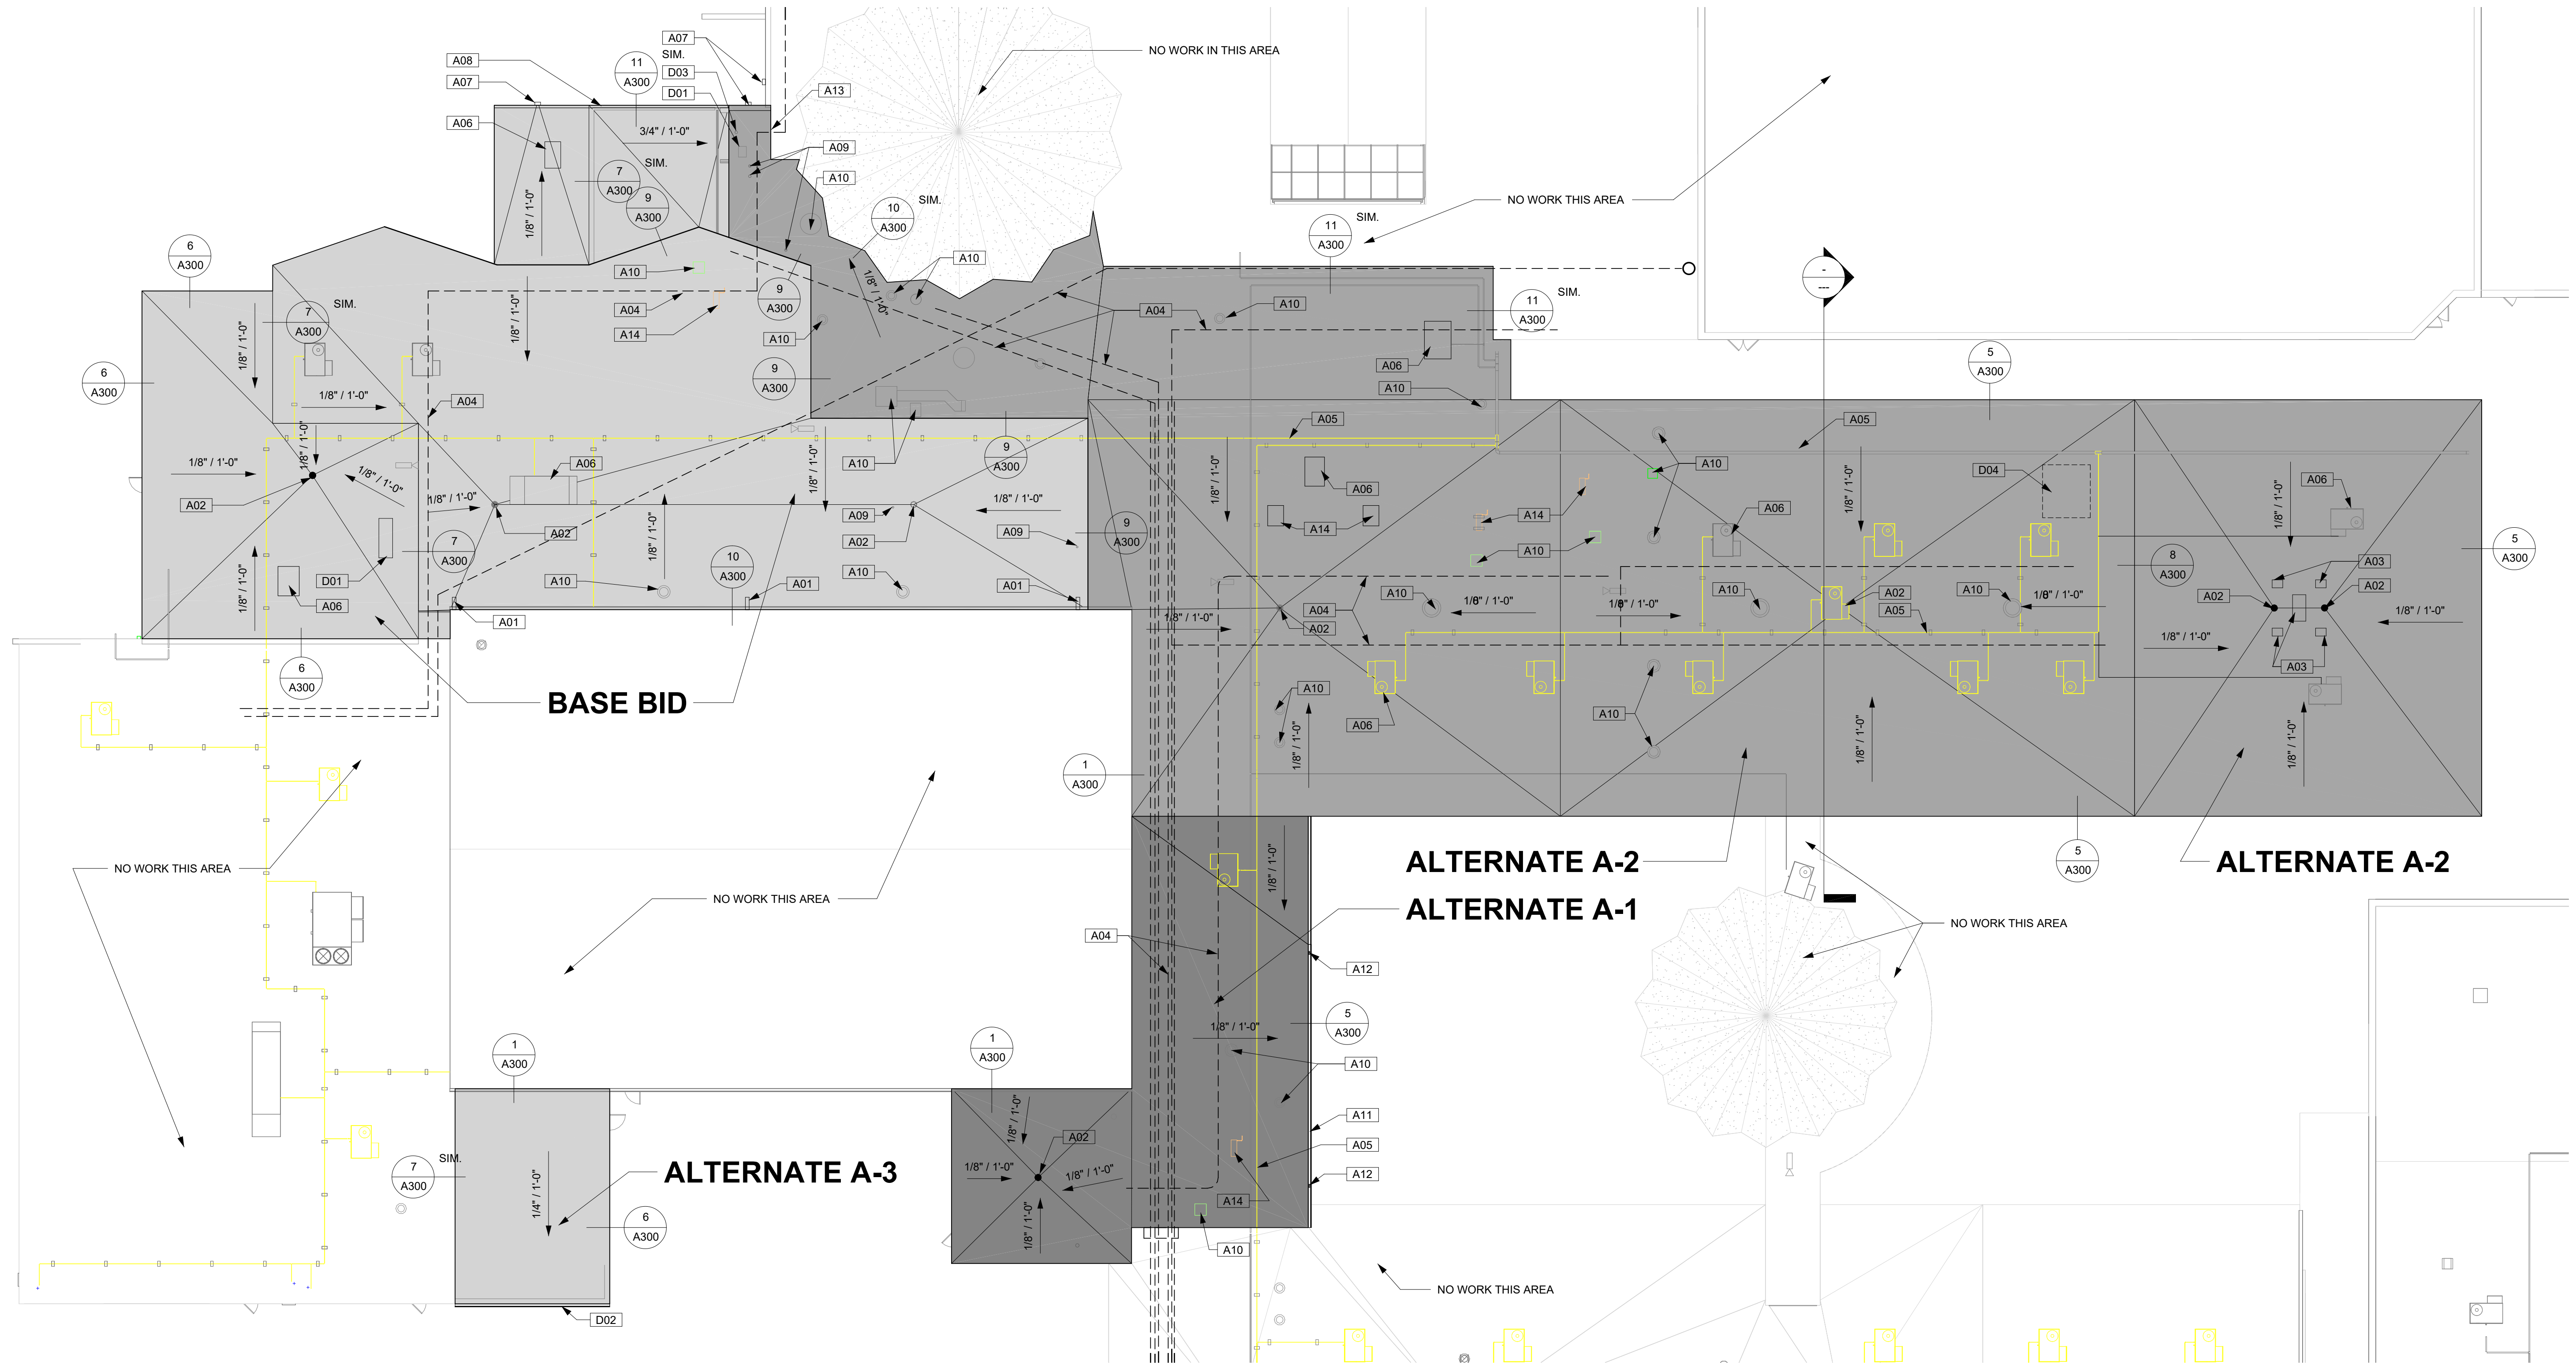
A07
SIM.
D03
D01
A08
A07
11
A300
A06
A13
NO WORK IN THIS AREA
3/4" / 1'-0"
A09
SIM.
7
A300
9
A300
A10
1/8" / 1'-0"
10
A300
SIM.
A10
NO WORK THIS AREA
11
A300
SIM.
6
A300
A10
SIM.
7
A300
1/8" / 1'-0"
A04
9
A300
A14
1/8" / 1'-0"
A10
A04
A10
11
A300
SIM.
6
A300
9
A300
A06
A10
1/8" / 1'-0"
A04
5
A300
A05
A05
1/8" / 1'-0"
A10
9
A300
1/8" / 1'-0"
A06
1/8" / 1'-0"
1/8" / 1'-0"
A06
D04
A06
A02
A02
A09
1/8" / 1'-0"
1/8" / 1'-0"
A09
9
A300
A14
A14
A06
7
A300
A02
A10
1/8" / 1'-0"
A03
5
A300
1/8" / 1'-0"
D01
A10
10
A300
A10
A01
A01
8
A300
A06
A10
A10
A10
A02
A10
1/8" / 1'-0"
A02
A05
A02
A01
A04
1/8" / 1'-0"
1/8" / 1'-0"
1/8" / 1'-0"
1/8" / 1'-0"
A02
1/8" / 1'-0"
6
A300
1/8" / 1'-0"
A03
BASE BID
A10
A06
A10
1/8" / 1'-0"
1/8" / 1'-0"
1/8" / 1'-0"
1
A300
1/8" / 1'-0"
ALTERNATE A-2
5
A300
ALTERNATE A-2
ALTERNATE A-1
NO WORK THIS AREA
NO WORK THIS AREA
NO WORK THIS AREA
A04
A12
1/8" / 1'-0"
5
A300
1
A300
1
A300
A10
A11
A02
A05
1/8" / 1'-0"
1/8" / 1'-0"
ALTERNATE A-3
7
A300
SIM.
1/4" / 1'-0"
A12
1/8" / 1'-0"
A14
6
A300
A10
NO WORK THIS AREA
D02